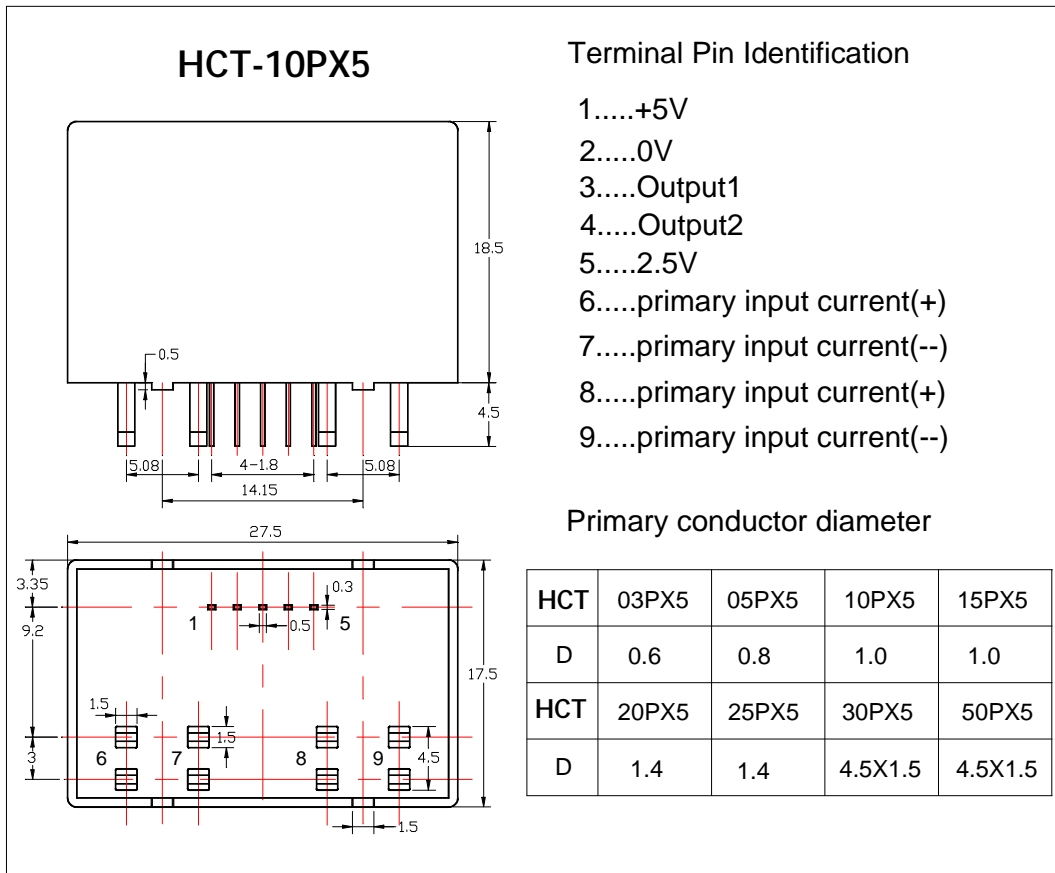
HCT-10PX5

18.5

0.5

4.5

5.08

4-1.8

5.08

14.15

27.5

3.35

0.3

9.2

1

0.5

5

17.5

1.5

1.5

3

6

7

8

9

4.5

1.5

Terminal Pin Identification

1.....+5V
2.....0V
3.....Output1
4.....Output2
5.....2.5V
6.....primary input current(+)
7.....primary input current(--)
8.....primary input current(+)
9.....primary input current(--)

Primary conductor diameter

| HCT | 03PX5 | 05PX5 | 10PX5 | 15PX5 |
|---|---|---|---|---|
| D | 0.6 | 0.8 | 1.0 | 1.0 |
| HCT | 20PX5 | 25PX5 | 30PX5 | 50PX5 |
| D | 1.4 | 1.4 | 4.5X1.5 | 4.5X1.5 |